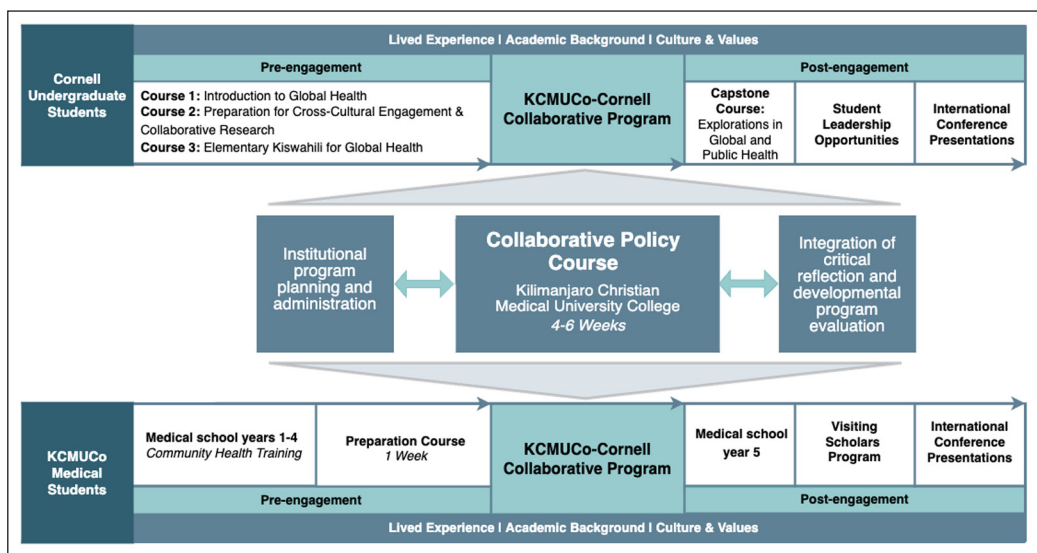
Lived Experience | Academic Background | Culture & Values

Cornell Undergraduate Students

Pre-engagement

**Course 1:** Introduction to Global Health
**Course 2:** Preparation for Cross-Cultural Engagement & Collaborative Research
**Course 3:** Elementary Kiswahili for Global Health

KCMUCo-Cornell Collaborative Program

Post-engagement

Capstone Course: Explorations in Global and Public Health

Student Leadership Opportunities

International Conference Presentations

Institutional program planning and administration

Collaborative Policy Course
Kilimanjaro Christian Medical University College
*4-6 Weeks*

Integration of critical reflection and developmental program evaluation

KCMUCo Medical Students

Medical school years 1-4
*Community Health Training*

Preparation Course
*1 Week*

KCMUCo-Cornell Collaborative Program

Medical school year 5

Visiting Scholars Program

International Conference Presentations

Pre-engagement

Post-engagement

Lived Experience | Academic Background | Culture & Values